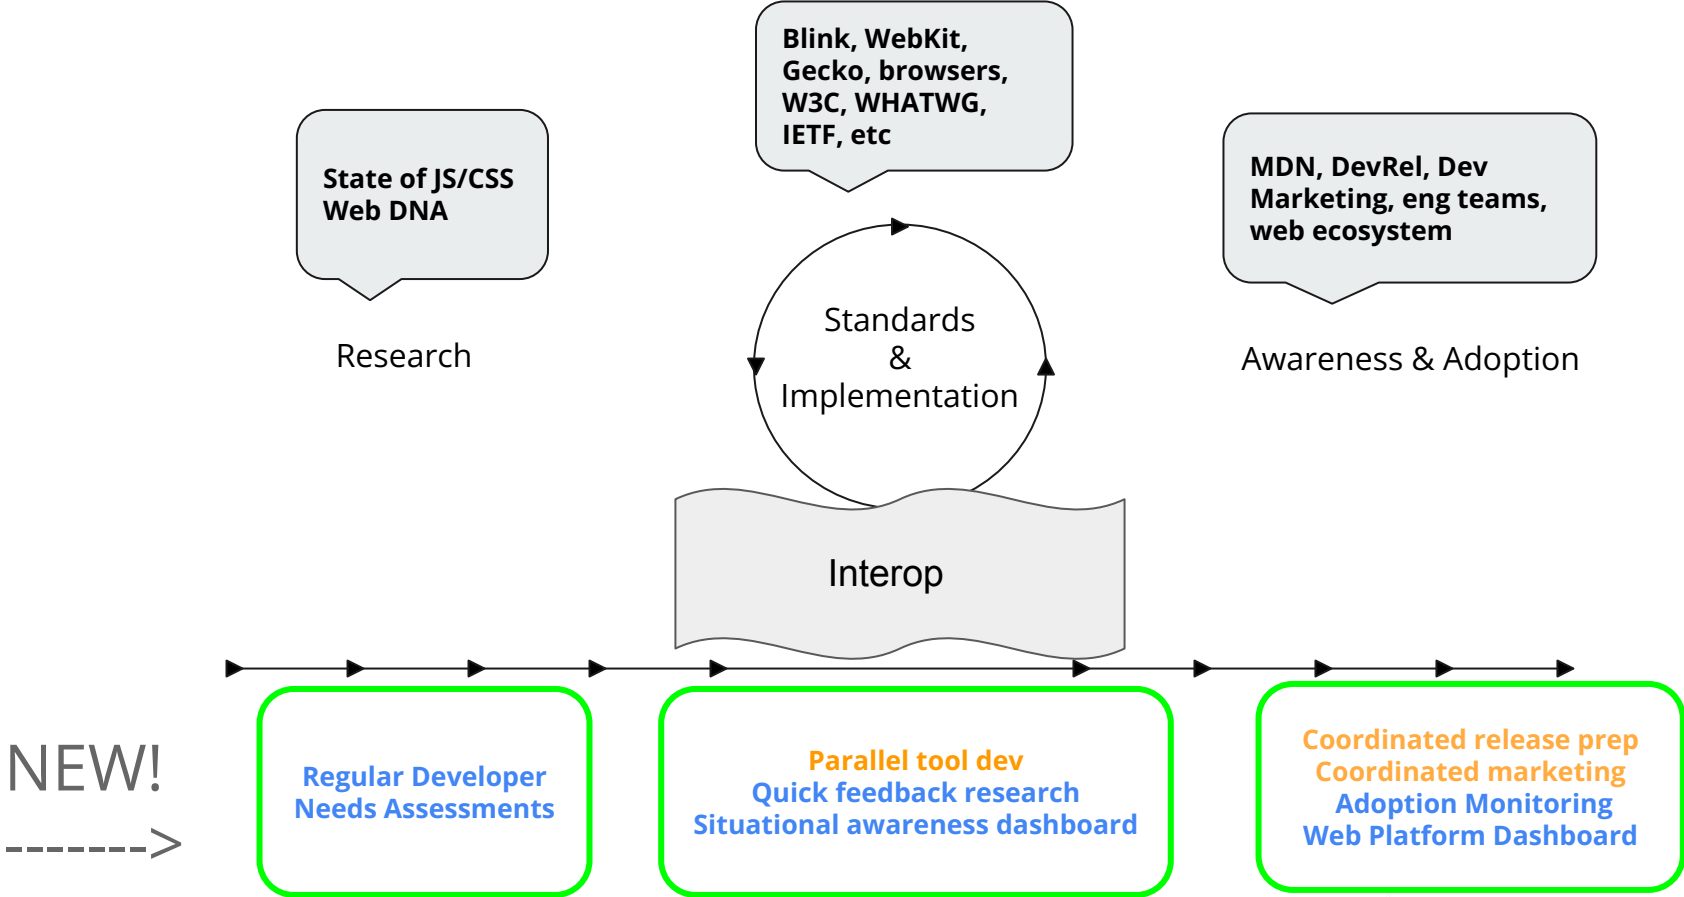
State of JS/CSS
Web DNA

Research

Blink, WebKit, Gecko, browsers, W3C, WHATWG, IETF, etc

Standards & Implementation

MDN, DevRel, Dev Marketing, eng teams, web ecosystem

Awareness & Adoption

Interop

NEW!
------->

Regular Developer Needs Assessments

Parallel tool dev
Quick feedback research
Situational awareness dashboard

Coordinated release prep
Coordinated marketing
Adoption Monitoring
Web Platform Dashboard